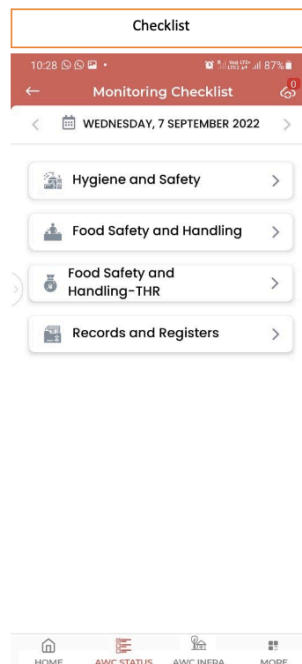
Checklist

10:28 87%

Monitoring Checklist

0

WEDNESDAY, 7 SEPTEMBER 2022

Hygiene and Safety

Food Safety and Handling

Food Safety and Handling-THR

Records and Registers

HOME
AWC STATUS
AWC INFRA
MORE